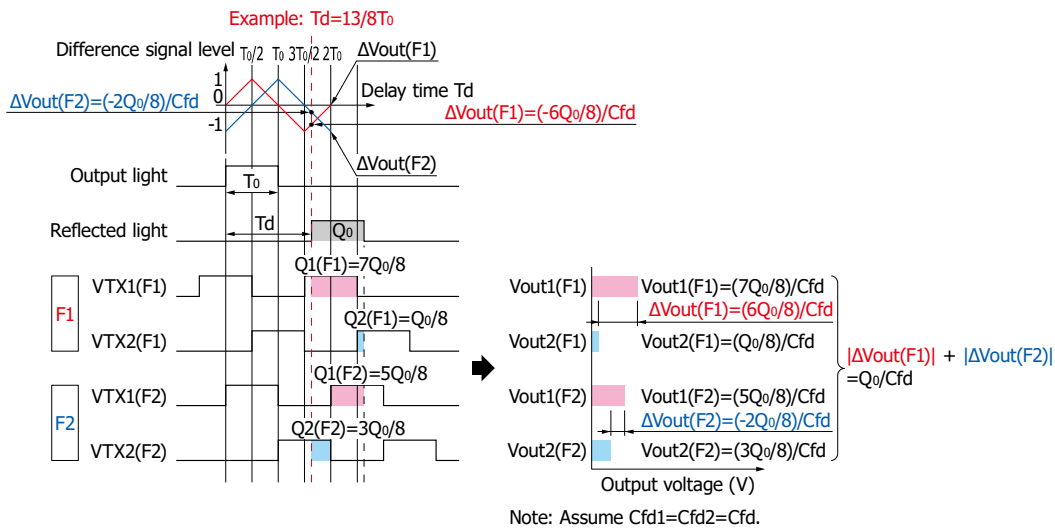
Example: Td=13/8T₀

Difference signal level
T₀/2 T₀ 3T₀/2 2T₀
1
0
-1
ΔVout(F1)
Delay time Td
ΔVout(F2)=(-2Q₀/8)/Cfd
ΔVout(F1)=(-6Q₀/8)/Cfd
ΔVout(F2)

Output light
T₀
Reflected light
Td
Q₀

F1
VTX1(F1)
Q1(F1)=7Q₀/8
VTX2(F1)
Q2(F1)=Q₀/8

F2
VTX1(F2)
Q1(F2)=5Q₀/8
VTX2(F2)
Q2(F2)=3Q₀/8

Vout1(F1)
Vout1(F1)=(7Q₀/8)/Cfd
ΔVout(F1)=(6Q₀/8)/Cfd
Vout2(F1)
Vout2(F1)=(Q₀/8)/Cfd
Vout1(F2)
Vout1(F2)=(5Q₀/8)/Cfd
ΔVout(F2)=(-2Q₀/8)/Cfd
Vout2(F2)
Vout2(F2)=(3Q₀/8)/Cfd

|ΔVout(F1)| + |ΔVout(F2)|
=Q₀/Cfd

Output voltage (V)

Note: Assume Cfd1=Cfd2=Cfd.